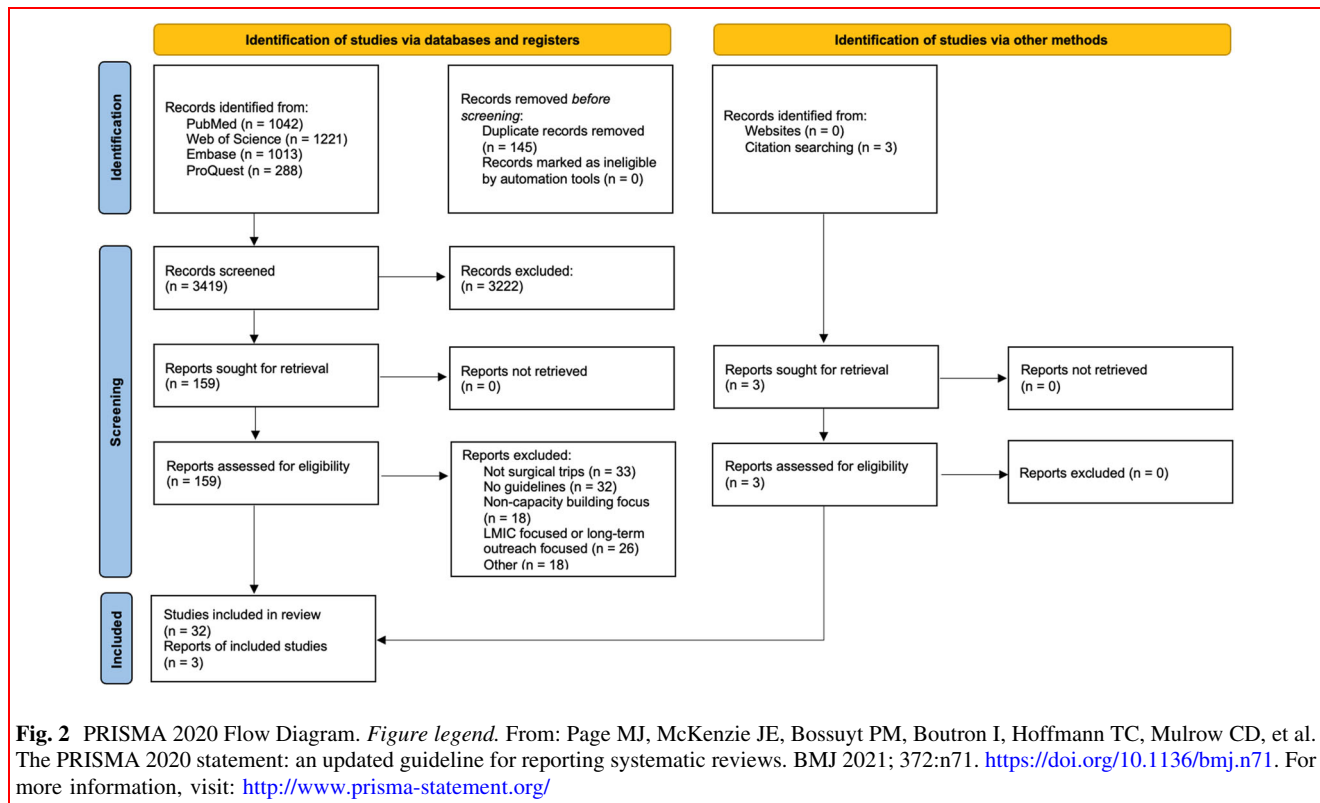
Identification of studies via databases and registers

Identification of studies via other methods

Identification

Records identified from:
PubMed (n = 1042)
Web of Science (n = 1221)
Embase (n = 1013)
ProQuest (n = 288)

Records removed *before screening*:
Duplicate records removed (n = 145)
Records marked as ineligible by automation tools (n = 0)

Records identified from:
Websites (n = 0)
Citation searching (n = 3)

Screening

Records screened
(n = 3419)

Records excluded:
(n = 3222)

Reports sought for retrieval
(n = 159)

Reports not retrieved
(n = 0)

Reports sought for retrieval
(n = 3)

Reports not retrieved
(n = 0)

Reports assessed for eligibility
(n = 159)

Reports excluded:
Not surgical trips (n = 33)
No guidelines (n = 32)
Non-capacity building focus (n = 18)
LMIC focused or long-term outreach focused (n = 26)
Other (n = 18)

Reports assessed for eligibility
(n = 3)

Reports excluded (n = 0)

Included

Studies included in review
(n = 32)
Reports of included studies
(n = 3)

**Fig. 2** PRISMA 2020 Flow Diagram. *Figure legend.* From: Page MJ, McKenzie JE, Bossuyt PM, Boutron I, Hoffmann TC, Mulrow CD, et al. The PRISMA 2020 statement: an updated guideline for reporting systematic reviews. BMJ 2021; 372:n71. https://doi.org/10.1136/bmj.n71. For more information, visit: http://www.prisma-statement.org/